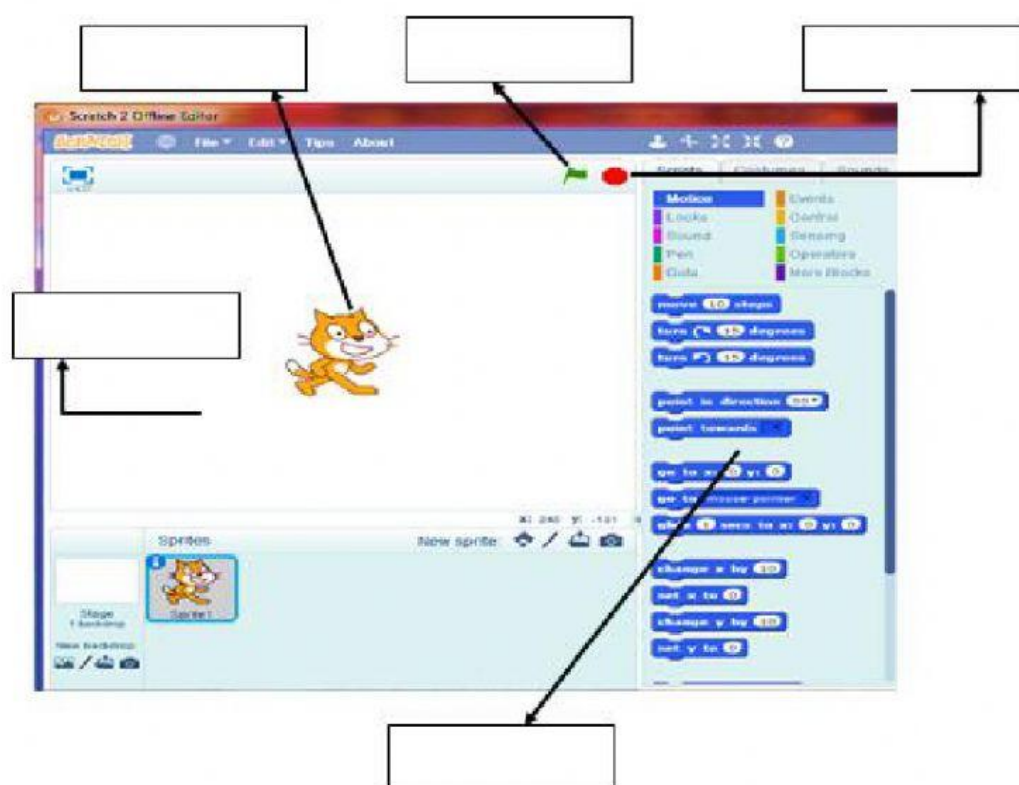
Scratch 2 Offline Editor

SCRATCH File Edit Tips About

Scripts Costumes Sounds

Motion
Looks
Sound
Pen
Data

Events
Control
Sensing
Operators
More Blocks

move 10 steps
turn 15 degrees
turn 15 degrees

point in direction 90
point towards

go to x: 0 y: 0
go to mouse-pointer
glide 1 secs to x: 0 y: 0

change x by 10
set x to 0
change y by 10
set y to 0

x: 240 y: -101

Sprites
New sprite:

Sprite1

Stage
1 backdrop

New backdrop: